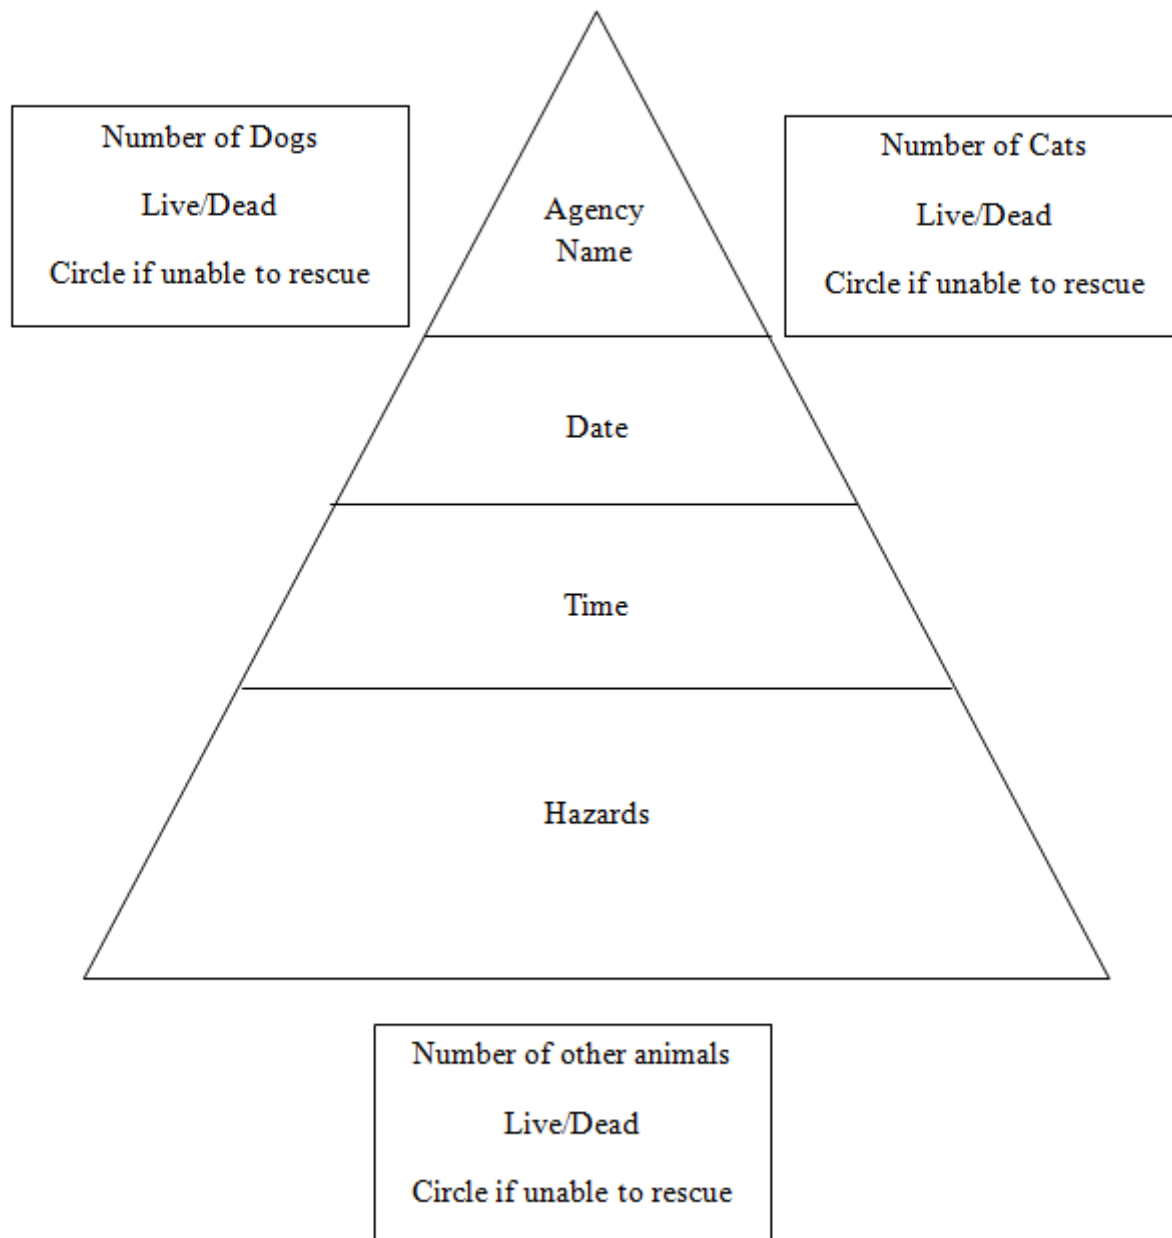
Number of Dogs

Live/Dead

Circle if unable to rescue

Agency Name

Number of Cats

Live/Dead

Circle if unable to rescue

Date

Time

Hazards

Number of other animals

Live/Dead

Circle if unable to rescue